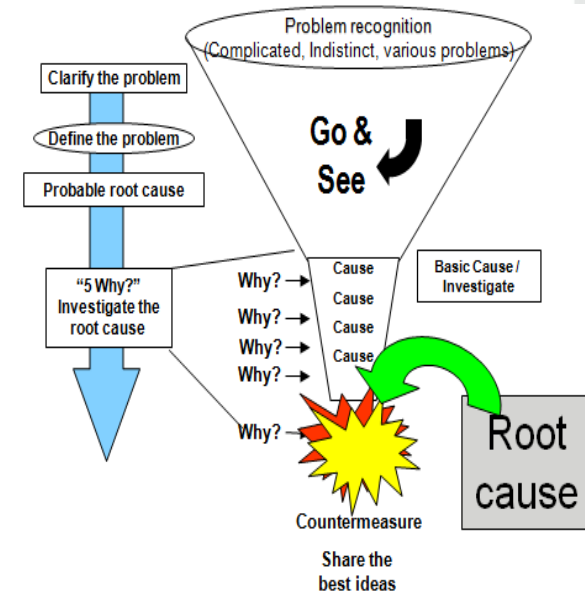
Problem recognition
(Complicated, Indistinct, various problems)

Clarify the problem

Define the problem

Probable root cause

"5 Why?" Investigate the root cause

Go & See

Cause
Cause
Cause
Cause

Why?
Why?
Why?
Why?
Why?

Basic Cause / Investigate

Root cause

Countermeasure

Share the best ideas